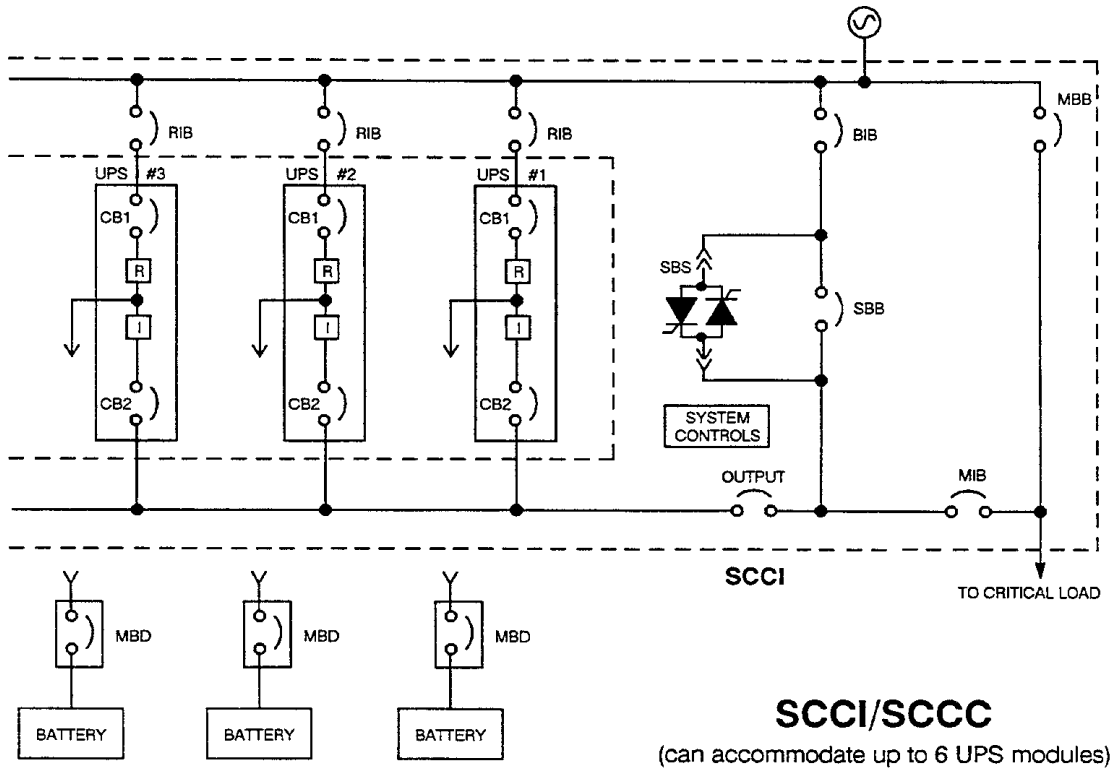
RIB
RIB
RIB
BIB
MBB
UPS #3
UPS #2
UPS #1
CB1
CB1
CB1
R
R
R
I
I
I
CB2
CB2
CB2
SBS
SBB
SYSTEM CONTROLS
OUTPUT
MIB
SCCI
TO CRITICAL LOAD
MBD
MBD
MBD
BATTERY
BATTERY
BATTERY

SCCI/SCCC
(can accommodate up to 6 UPS modules)